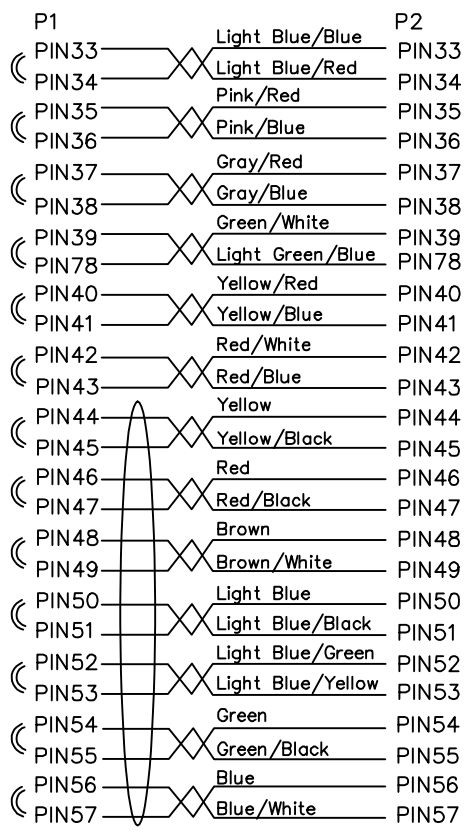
P1
PIN33
PIN34
PIN35
PIN36
PIN37
PIN38
PIN39
PIN78
PIN40
PIN41
PIN42
PIN43
PIN44
PIN45
PIN46
PIN47
PIN48
PIN49
PIN50
PIN51
PIN52
PIN53
PIN54
PIN55
PIN56
PIN57

Light Blue/Blue
Light Blue/Red
Pink/Red
Pink/Blue
Gray/Red
Gray/Blue
Green/White
Light Green/Blue
Yellow/Red
Yellow/Blue
Red/White
Red/Blue
Yellow
Yellow/Black
Red
Red/Black
Brown
Brown/White
Light Blue
Light Blue/Black
Light Blue/Green
Light Blue/Yellow
Green
Green/Black
Blue
Blue/White

P2
PIN33
PIN34
PIN35
PIN36
PIN37
PIN38
PIN39
PIN78
PIN40
PIN41
PIN42
PIN43
PIN44
PIN45
PIN46
PIN47
PIN48
PIN49
PIN50
PIN51
PIN52
PIN53
PIN54
PIN55
PIN56
PIN57